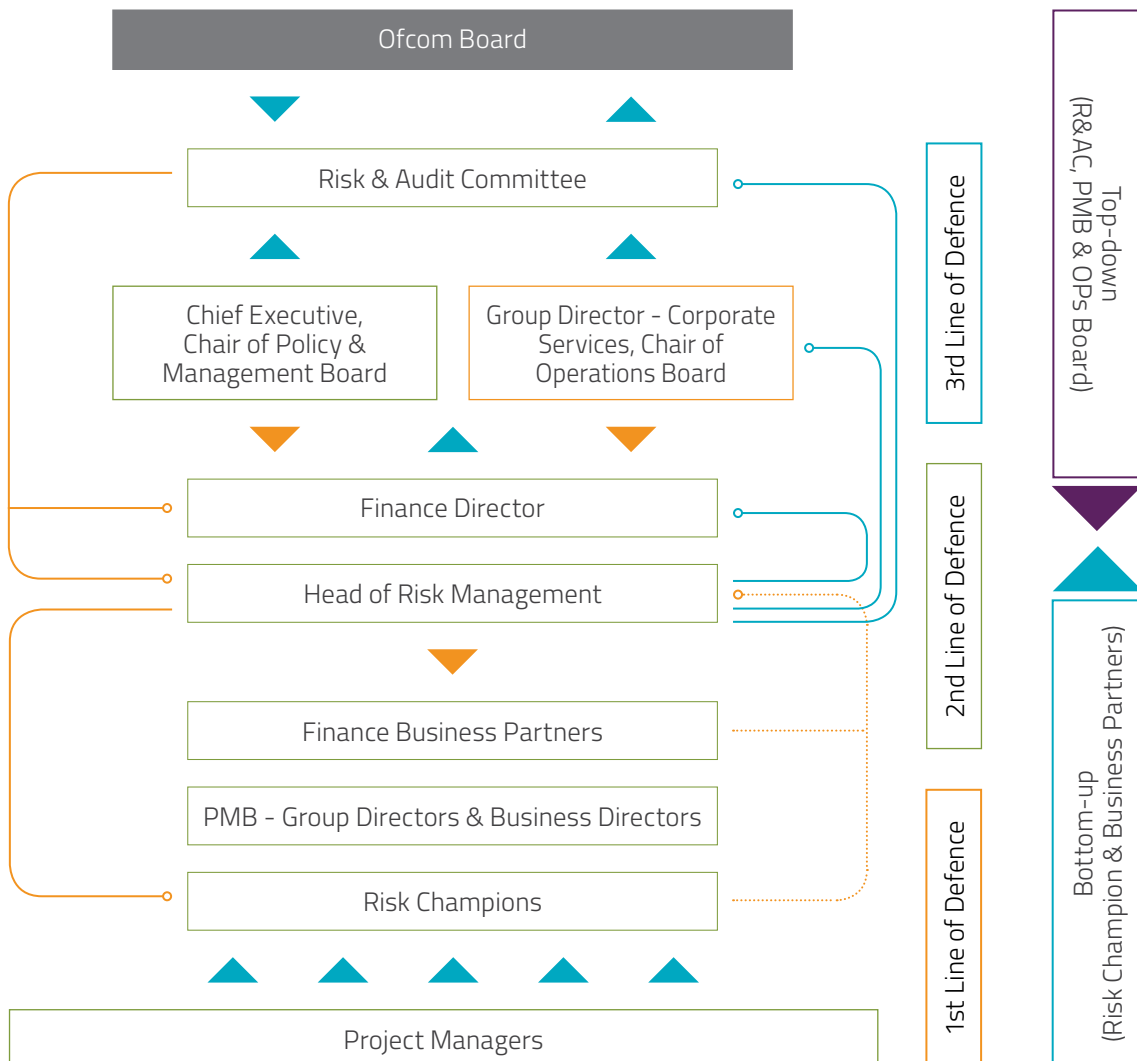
Ofcom Board

Risk & Audit Committee

Chief Executive, Chair of Policy & Management Board

Group Director - Corporate Services, Chair of Operations Board

Finance Director

Head of Risk Management

Finance Business Partners

PMB - Group Directors & Business Directors

Risk Champions

Project Managers

3rd Line of Defence

2nd Line of Defence

1st Line of Defence

Top-down (R&AC, PMB & OPs Board)

Bottom-up (Risk Champion & Business Partners)